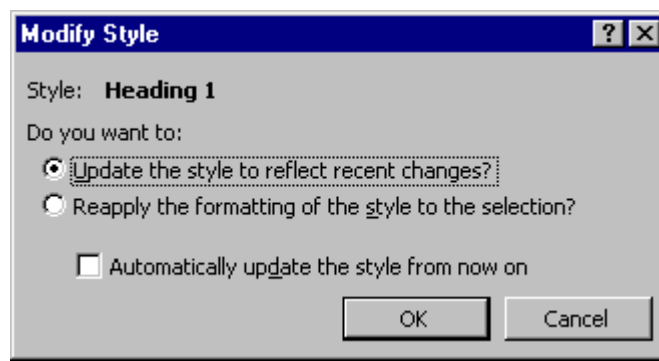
Modify Style

?

Style: **Heading 1**

Do you want to:

Update the style to reflect recent changes?

Reapply the formatting of the style to the selection?

Automatically update the style from now on

OK

Cancel